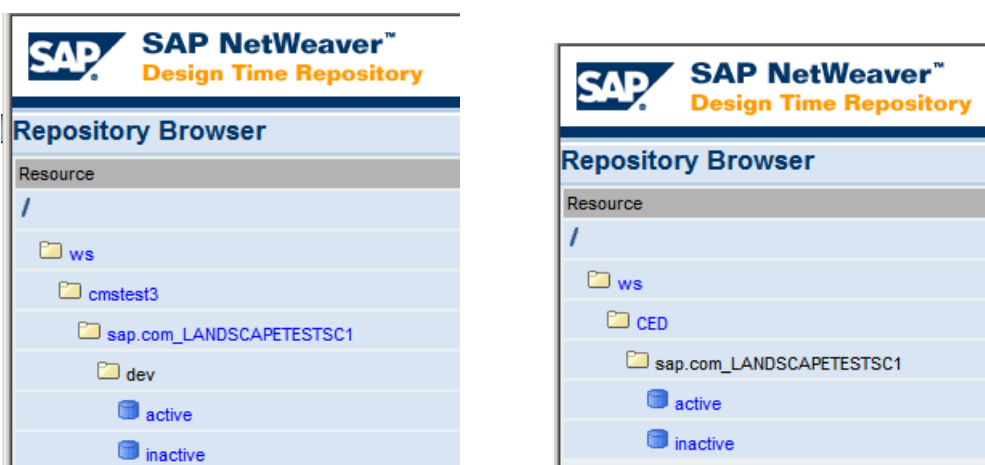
SAP

SAP NetWeaver™
Design Time Repository

Repository Browser

Resource

/

ws

cmstest3

sap.com_LANDSCAPETESTSC1

dev

active

inactive

SAP

SAP NetWeaver™
Design Time Repository

Repository Browser

Resource

/

ws

CED

sap.com_LANDSCAPETESTSC1

active

inactive